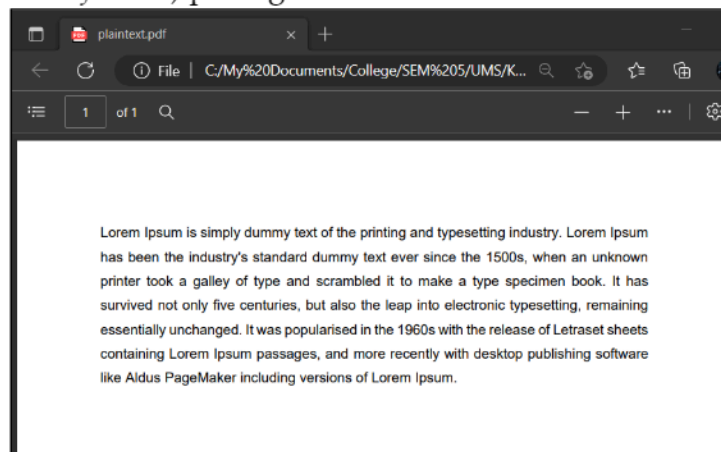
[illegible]

plaintext.pdf

File | C:/My%20Documents/College/SEM%205/UMS/K...

1 of 1

Lorem Ipsum is simply dummy text of the printing and typesetting industry. Lorem Ipsum has been the industry's standard dummy text ever since the 1500s, when an unknown printer took a galley of type and scrambled it to make a type specimen book. It has survived not only five centuries, but also the leap into electronic typesetting, remaining essentially unchanged. It was popularised in the 1960s with the release of Letraset sheets containing Lorem Ipsum passages, and more recently with desktop publishing software like Aldus PageMaker including versions of Lorem Ipsum.